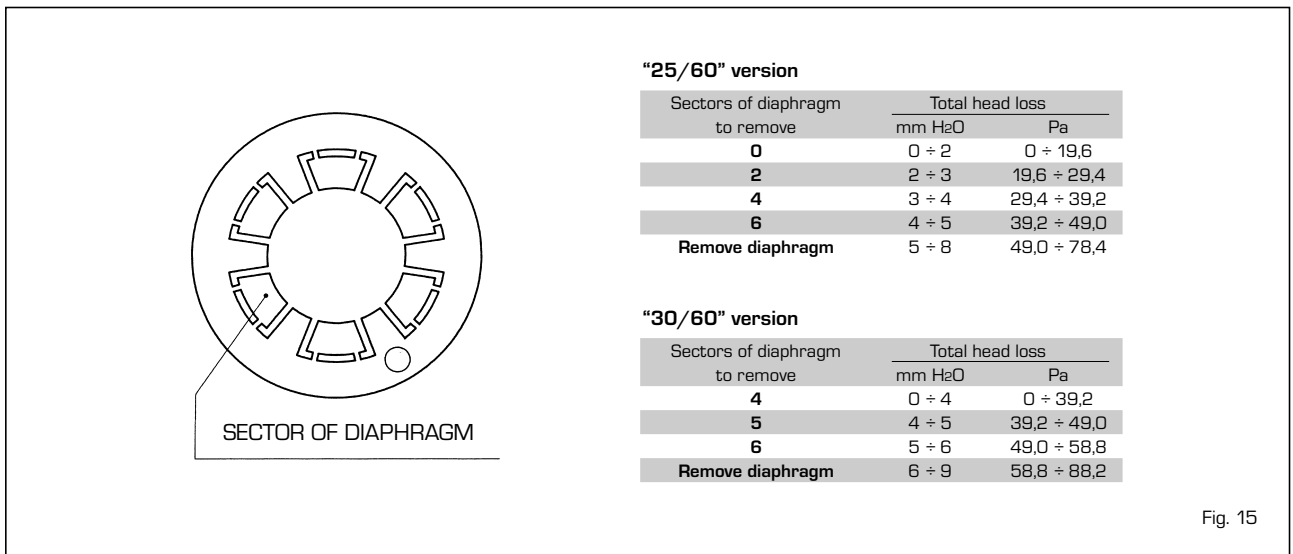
SECTOR OF DIAPHRAGM

**"25/60" version**

| Sectors of diaphragm to remove | Total head loss mm $H_2O$ | Total head loss Pa |
|---|---|---|
| **0** | 0 ÷ 2 | 0 ÷ 19,6 |
| **2** | 2 ÷ 3 | 19,6 ÷ 29,4 |
| **4** | 3 ÷ 4 | 29,4 ÷ 39,2 |
| **6** | 4 ÷ 5 | 39,2 ÷ 49,0 |
| **Remove diaphragm** | 5 ÷ 8 | 49,0 ÷ 78,4 |

**"30/60" version**

| Sectors of diaphragm to remove | Total head loss mm $H_2O$ | Total head loss Pa |
|---|---|---|
| **4** | 0 ÷ 4 | 0 ÷ 39,2 |
| **5** | 4 ÷ 5 | 39,2 ÷ 49,0 |
| **6** | 5 ÷ 6 | 49,0 ÷ 58,8 |
| **Remove diaphragm** | 6 ÷ 9 | 58,8 ÷ 88,2 |

Fig. 15